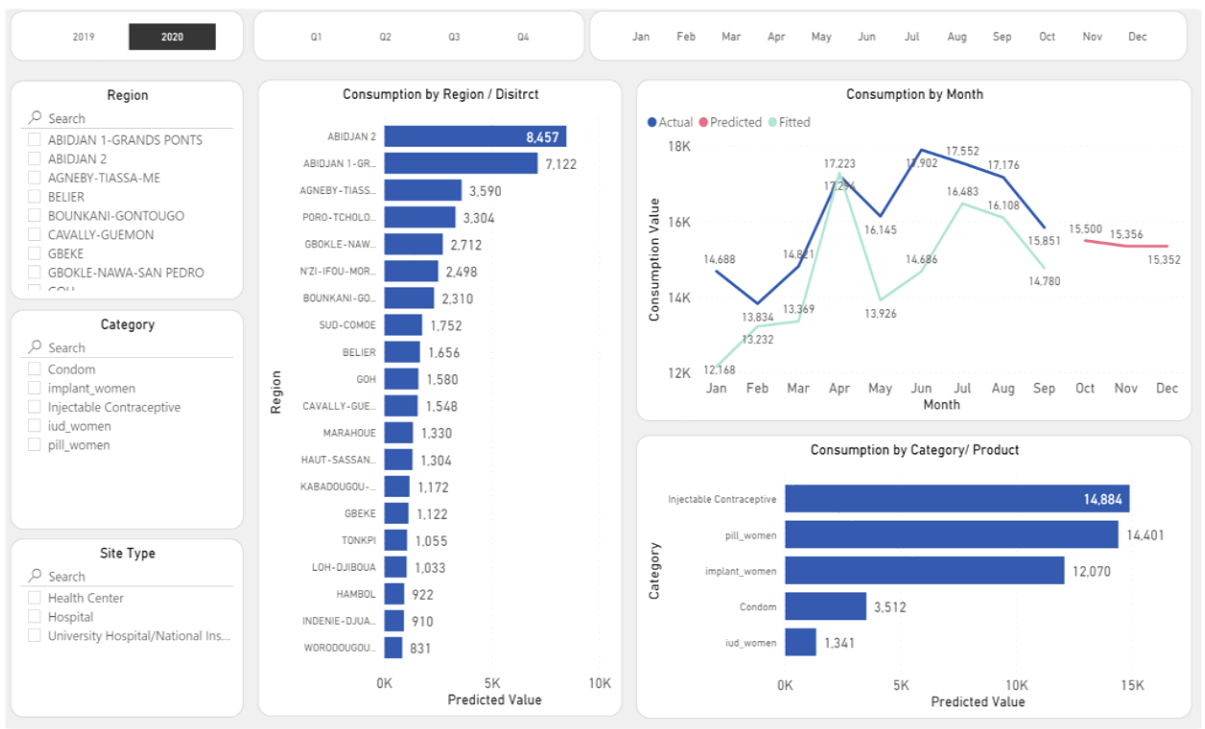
2019 2020

Q1 Q2 Q3 Q4

Jan Feb Mar Apr May Jun Jul Aug Sep Oct Nov Dec

Region
Search
ABIDJAN 1-GRANDS PONTS
ABIDJAN 2
AGNEBY-TIASSA-ME
BELIER
BOUNKANI-GONTOUGO
CAVALLY-GUEMON
GBEKE
GBOKLE-NAWA-SAN PEDRO
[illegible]

Category
Search
Condom
implant_women
Injectable Contraceptive
iud_women
pill_women

Site Type
Search
Health Center
Hospital
University Hospital/National Ins...

Consumption by Region / Disitrct

| Region | Predicted Value |
|---|---|
| ABIDJAN 2 | 8,457 |
| ABIDJAN 1-GR... | 7,122 |
| AGNEBY-TIASS... | 3,590 |
| PORO-TCHOLO... | 3,304 |
| GBOKLE-NAW... | 2,712 |
| N'ZI-IFOU-MOR... | 2,498 |
| BOUNKANI-GO... | 2,310 |
| SUD-COMOE | 1,752 |
| BELIER | 1,656 |
| GOH | 1,580 |
| CAVALLY-GUE... | 1,548 |
| MARAHOUE | 1,330 |
| HAUT-SASSAN... | 1,304 |
| KABADOUGOU-... | 1,172 |
| GBEKE | 1,122 |
| TONKPI | 1,055 |
| LOH-DJIBOUA | 1,033 |
| HAMBOL | 922 |
| INDENIE-DJUA... | 910 |
| WORODOUGOU... | 831 |

0K 5K 10K
Predicted Value
Region

Consumption by Month
Actual Predicted Fitted
18K 16K 14K 12K
Consumption Value
14,688 13,834 14,821 17,223 17,294 16,145 17,902 17,552 17,176 15,851 15,500 15,356 15,352
12,168 13,232 13,369 13,926 14,686 16,483 16,108 14,780
Jan Feb Mar Apr May Jun Jul Aug Sep Oct Nov Dec
Month

Consumption by Category/ Product

| Category | Predicted Value |
|---|---|
| Injectable Contraceptive | 14,884 |
| pill_women | 14,401 |
| implant_women | 12,070 |
| Condom | 3,512 |
| iud_women | 1,341 |

0K 5K 10K 15K
Predicted Value
Category